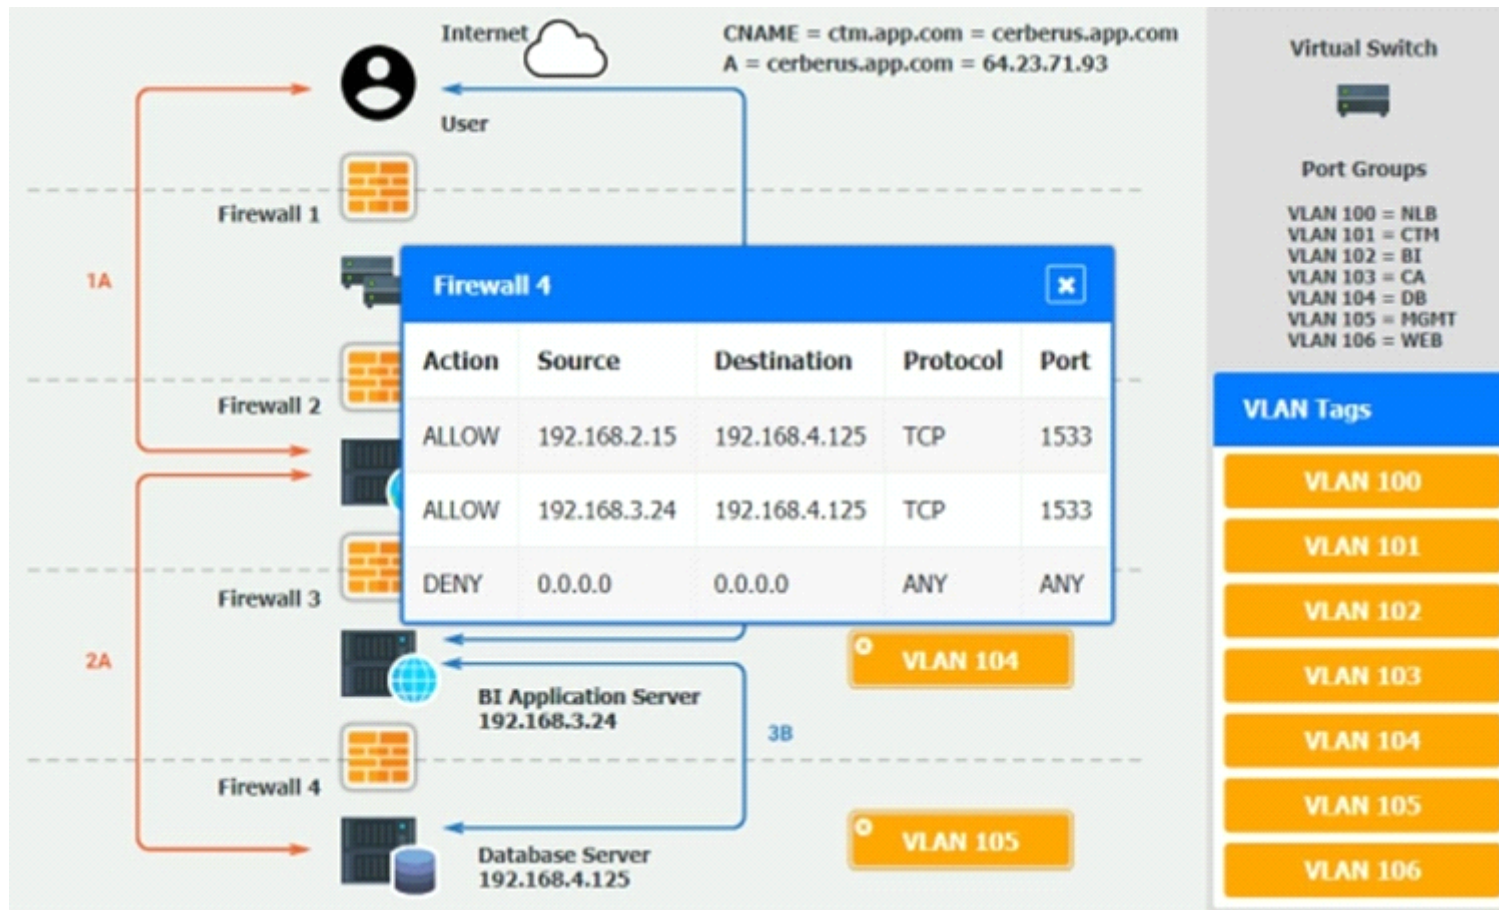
Internet

User

CNAME = ctm.app.com = cerberus.app.com
A = cerberus.app.com = 64.23.71.93

Firewall 1

1A

Firewall 2

Firewall 3

2A

Firewall 4

Firewall 4

| Action | Source | Destination | Protocol | Port |
|---|---|---|---|---|
| ALLOW | 192.168.2.15 | 192.168.4.125 | TCP | 1533 |
| ALLOW | 192.168.3.24 | 192.168.4.125 | TCP | 1533 |
| DENY | 0.0.0.0 | 0.0.0.0 | ANY | ANY |

VLAN 104

BI Application Server
192.168.3.24

3B

VLAN 105

Database Server
192.168.4.125

Virtual Switch

Port Groups

VLAN 100 = NLB
VLAN 101 = CTM
VLAN 102 = BI
VLAN 103 = CA
VLAN 104 = DB
VLAN 105 = MGMT
VLAN 106 = WEB

VLAN Tags

VLAN 100
VLAN 101
VLAN 102
VLAN 103
VLAN 104
VLAN 105
VLAN 106